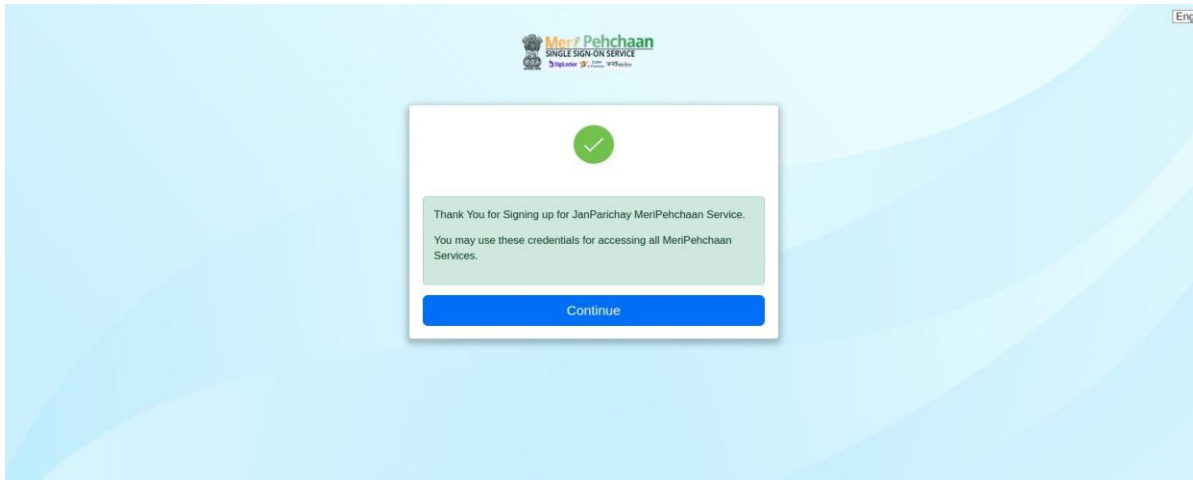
Eng

Meri Pehchaan
SINGLE SIGN-ON SERVICE
DigiLocker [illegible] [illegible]

Thank You for Signing up for JanParichay MeriPehchaan Service.

You may use these credentials for accessing all MeriPehchaan Services.

Continue